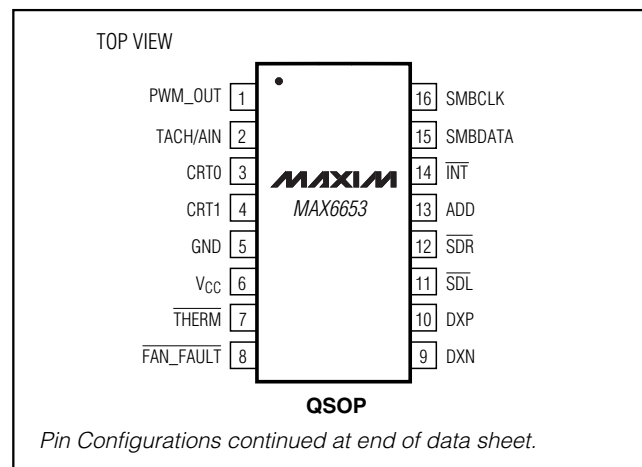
TOP VIEW

PWM_OUT 1
TACH/AIN 2
CRT0 3
CRT1 4
GND 5
$V_{CC}$ 6
$\overline{THERM}$ 7
$\overline{FAN\_FAULT}$ 8

16 SMBCLK
15 SMBDATA
14 $\overline{INT}$
13 ADD
12 $\overline{SDR}$
11 $\overline{SDL}$
10 DXP
9 DXN

MAXIM
MAX6653

QSOP

Pin Configurations continued at end of data sheet.